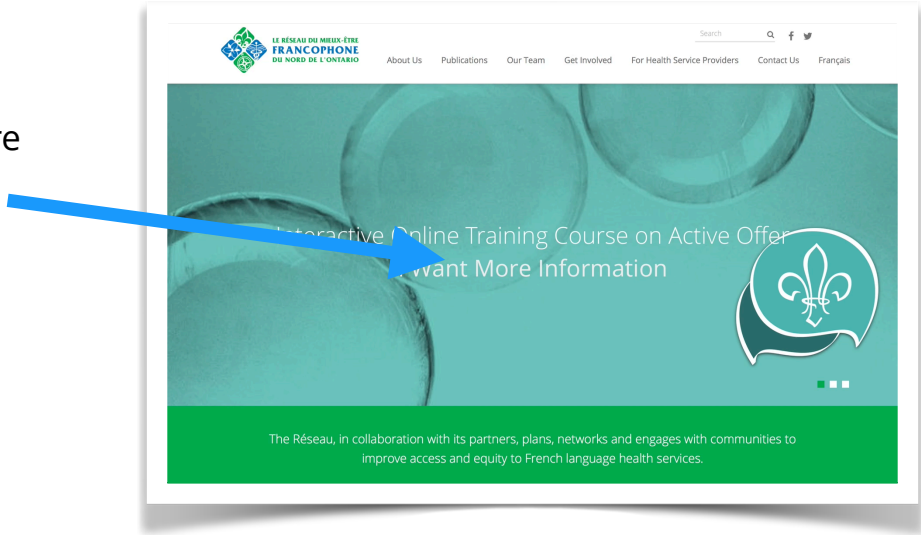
re

LE RÉSEAU DU MIEUX-ÊTRE
FRANCOPHONE
DU NORD DE L'ONTARIO

Search

About Us Publications Our Team Get Involved For Health Service Providers Contact Us Français

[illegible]teractive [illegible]line Training Course on Active Offe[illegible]
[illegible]Want More Information

The Réseau, in collaboration with its partners, plans, networks and engages with communities to improve access and equity to French language health services.